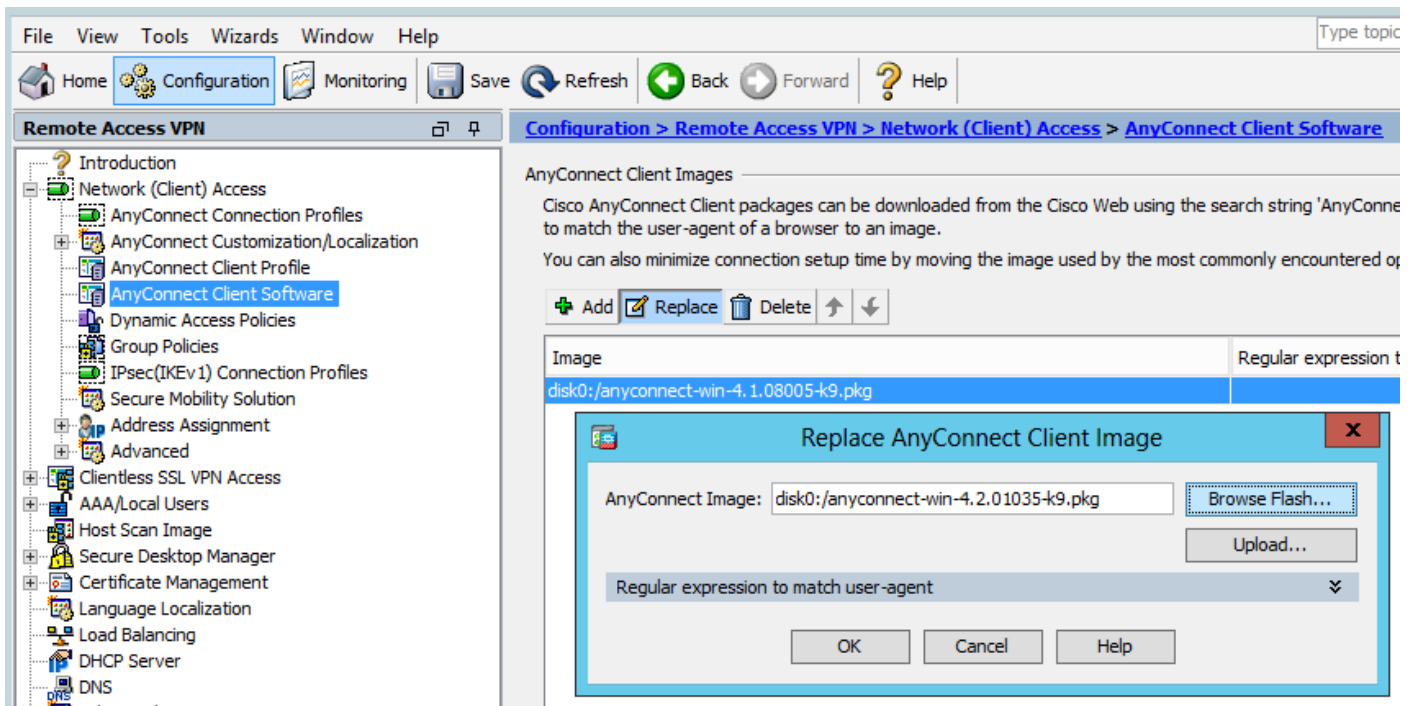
File View Tools Wizards Window Help

Type topic

Home Configuration Monitoring Save Refresh Back Forward Help

Remote Access VPN

Introduction
Network (Client) Access
AnyConnect Connection Profiles
AnyConnect Customization/Localization
AnyConnect Client Profile
AnyConnect Client Software
Dynamic Access Policies
Group Policies
IPsec(IKEv1) Connection Profiles
Secure Mobility Solution
Address Assignment
Advanced
Clientless SSL VPN Access
AAA/Local Users
Host Scan Image
Secure Desktop Manager
Certificate Management
Language Localization
Load Balancing
DHCP Server
DNS

Configuration > Remote Access VPN > Network (Client) Access > AnyConnect Client Software

AnyConnect Client Images

Cisco AnyConnect Client packages can be downloaded from the Cisco Web using the search string 'AnyConne to match the user-agent of a browser to an image.

You can also minimize connection setup time by moving the image used by the most commonly encountered op

Add Replace Delete

| Image | Regular expression t |
|---|---|
| disk0:/anyconnect-win-4.1.08005-k9.pkg | |

Replace AnyConnect Client Image

AnyConnect Image: disk0:/anyconnect-win-4.2.01035-k9.pkg

Browse Flash...

Upload...

Regular expression to match user-agent

OK Cancel Help